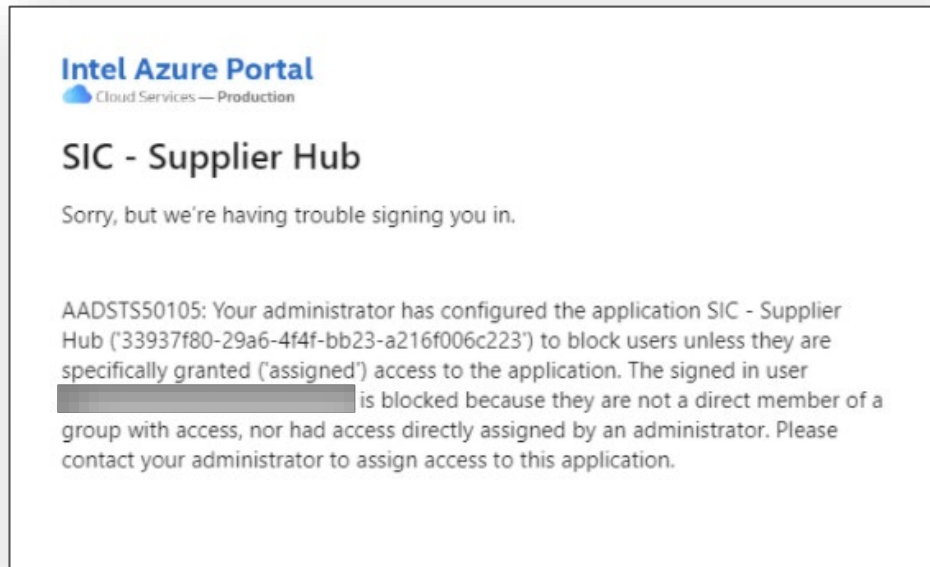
Intel Azure Portal
Cloud Services — Production

SIC - Supplier Hub

Sorry, but we're having trouble signing you in.

AADSTS50105: Your administrator has configured the application SIC - Supplier Hub ('33937f80-29a6-4f4f-bb23-a216f006c223') to block users unless they are specifically granted ('assigned') access to the application. The signed in user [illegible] is blocked because they are not a direct member of a group with access, nor had access directly assigned by an administrator. Please contact your administrator to assign access to this application.